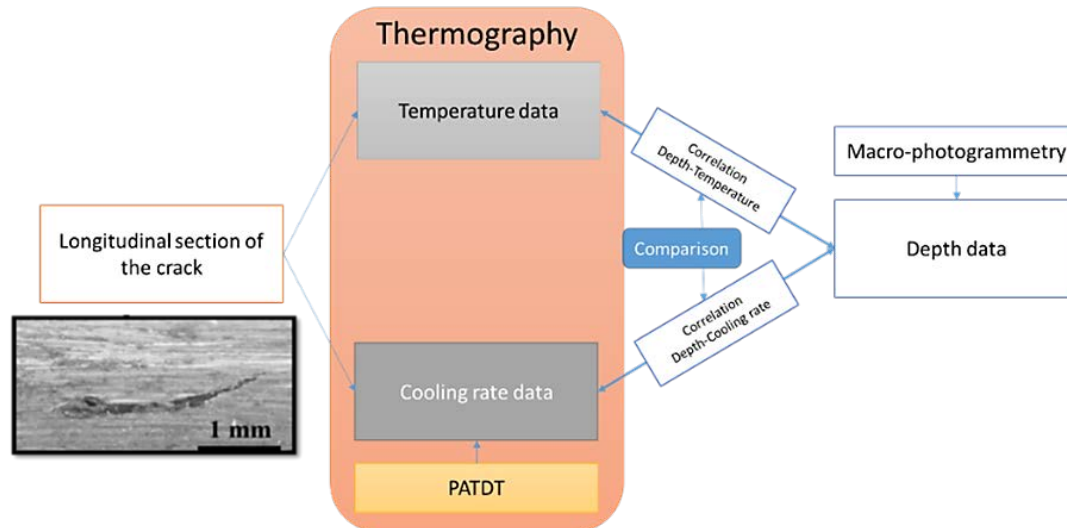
Thermography

Temperature data

Correlation Depth-Temperature

Macro-photogrammetry

Longitudinal section of the crack

Comparison

Depth data

Correlation Depth-Cooling rate

Cooling rate data

1 mm

PATDT